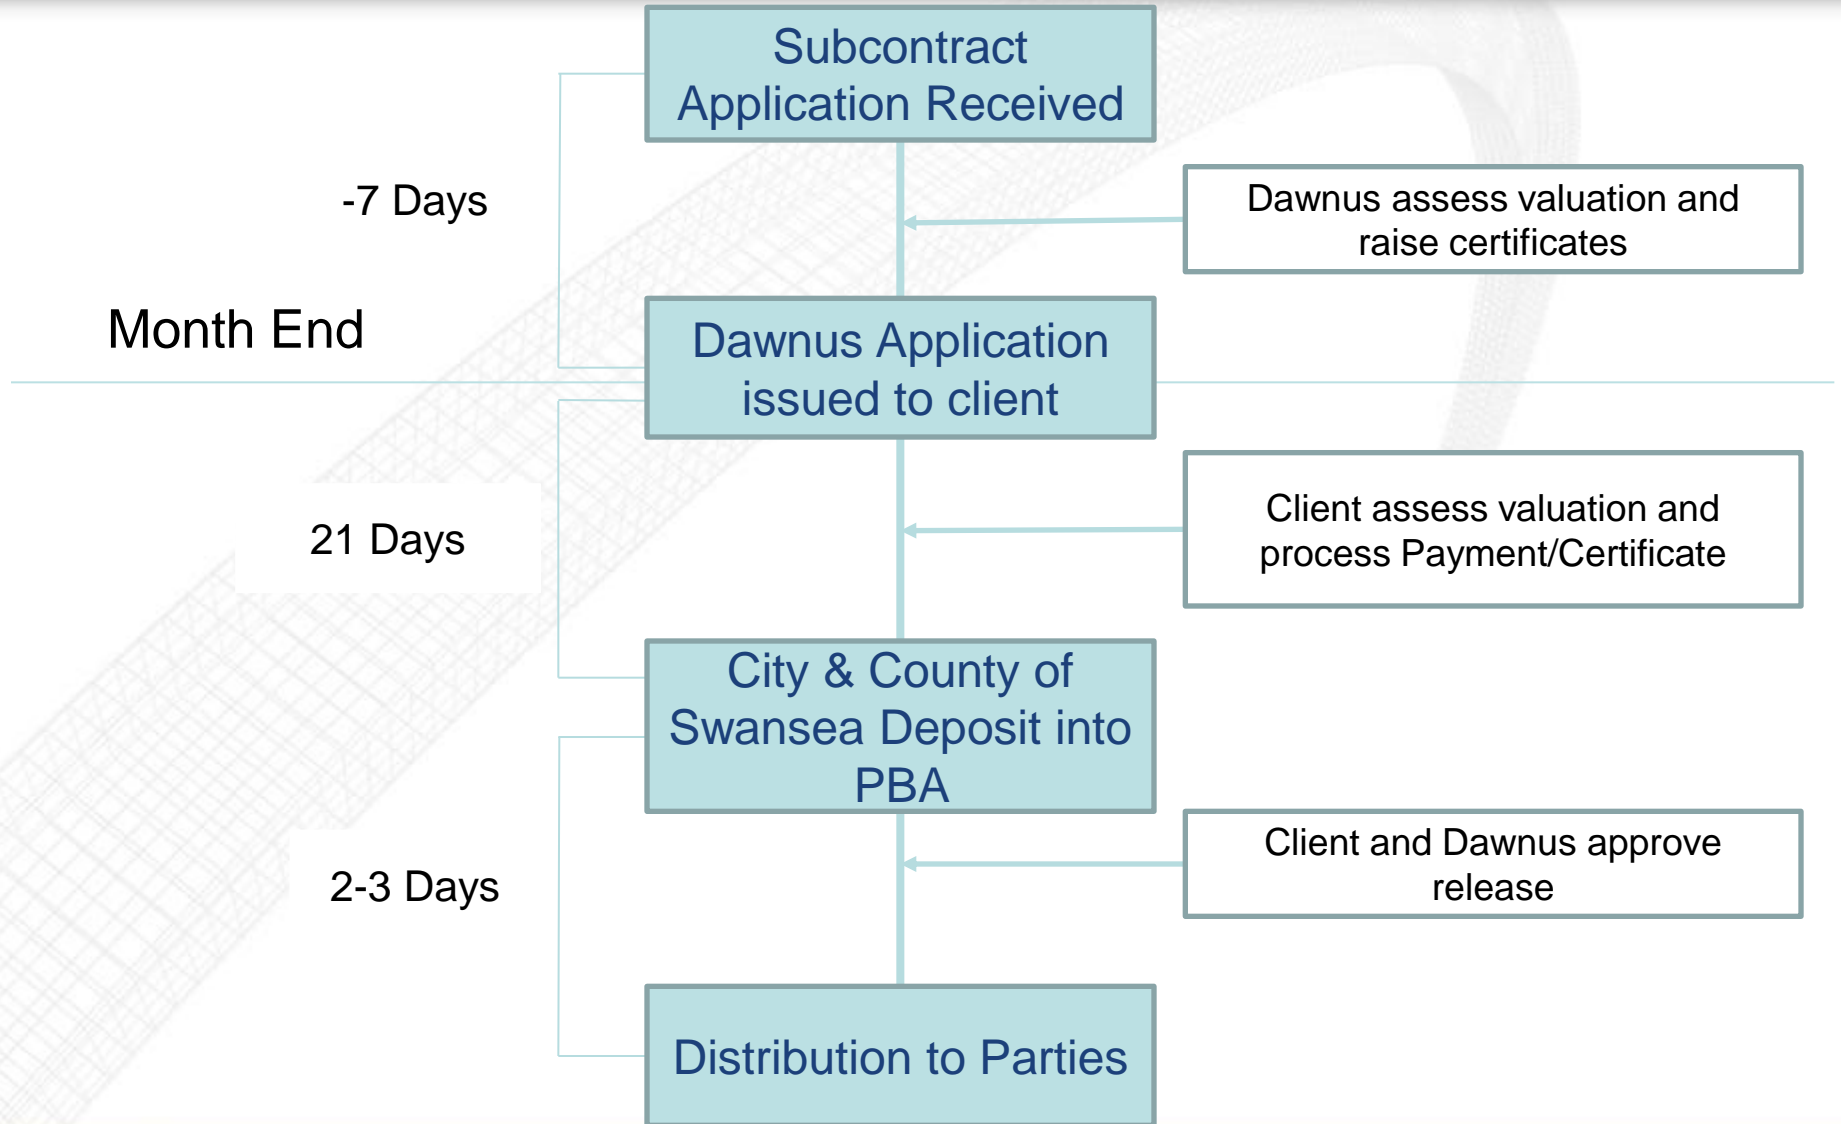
Subcontract Application Received

-7 Days

Dawnus assess valuation and raise certificates

Month End

Dawnus Application issued to client

21 Days

Client assess valuation and process Payment/Certificate

City & County of Swansea Deposit into PBA

2-3 Days

Client and Dawnus approve release

Distribution to Parties